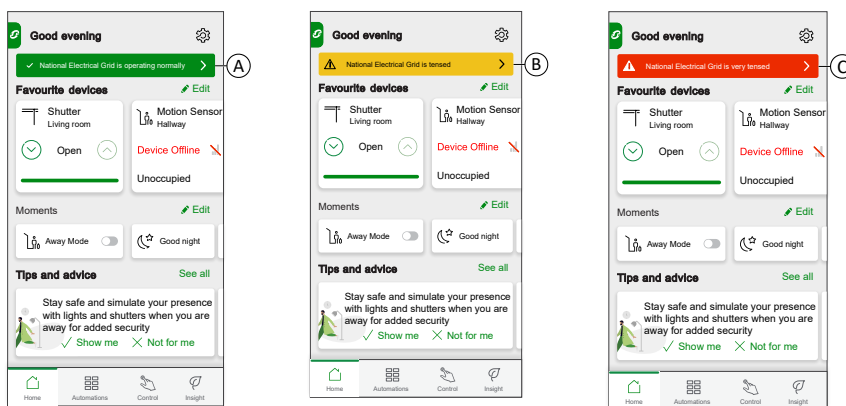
Good evening

National Electrical Grid is operating normally

A

Favourite devices

Edit

Shutter
Living room

Open

Motion Sensor
Hallway

Device Offline

Unoccupied

Moments

Edit

Away Mode

Good night

Tips and advice

See all

Stay safe and simulate your presence with lights and shutters when you are away for added security

Show me

Not for me

Home

Automations

Control

Insight

Good evening

National Electrical Grid is tensed

B

Favourite devices

Edit

Shutter
Living room

Open

Motion Sensor
Hallway

Device Offline

Unoccupied

Moments

Edit

Away Mode

Good night

Tips and advice

See all

Stay safe and simulate your presence with lights and shutters when you are away for added security

Show me

Not for me

Home

Automations

Control

Insight

Good evening

National Electrical Grid is very tensed

C

Favourite devices

Edit

Shutter
Living room

Open

Motion Sensor
Hallway

Device Offline

Unoccupied

Moments

Edit

Away Mode

Good night

Tips and advice

See all

Stay safe and simulate your presence with lights and shutters when you are away for added security

Show me

Not for me

Home

Automations

Control

Insight